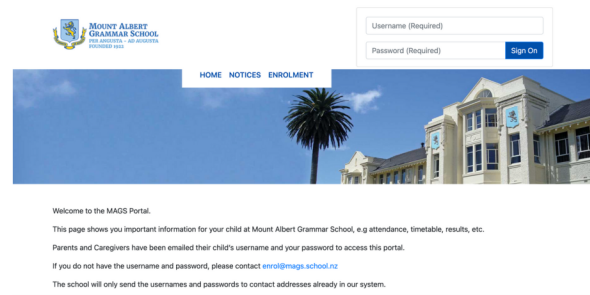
Mount Albert Grammar School
PER ANGUSTA - AD AUGUSTA
FOUNDED 1922

Username (Required)

Password (Required)

Sign On

HOME NOTICES ENROLMENT

Welcome to the MAGS Portal.

This page shows you important information for your child at Mount Albert Grammar School, e.g attendance, timetable, results, etc.

Parents and Caregivers have been emailed their child's username and your password to access this portal.

If you do not have the username and password, please contact enrol@mags.school.nz

The school will only send the usernames and passwords to contact addresses already in our system.